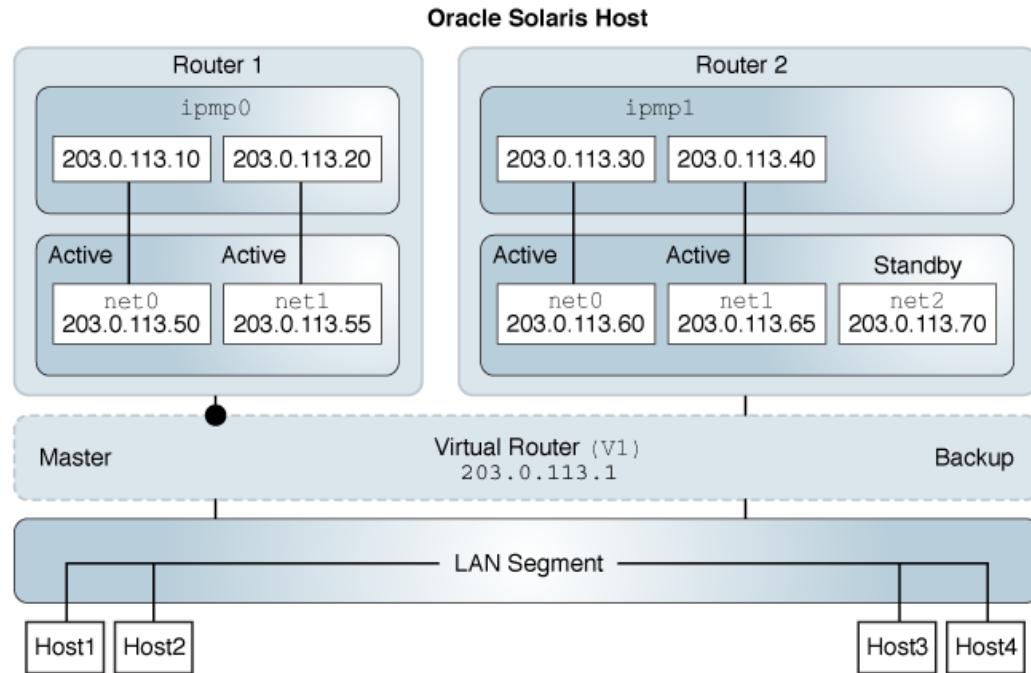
Oracle Solaris Host

Router 1

ipmp0

203.0.113.10

203.0.113.20

Active

Active

net0
203.0.113.50

net1
203.0.113.55

Router 2

ipmp1

203.0.113.30

203.0.113.40

Active

Active

Standby

net0
203.0.113.60

net1
203.0.113.65

net2
203.0.113.70

Master

Virtual Router (V1)
203.0.113.1

Backup

LAN Segment

Host1

Host2

Host3

Host4